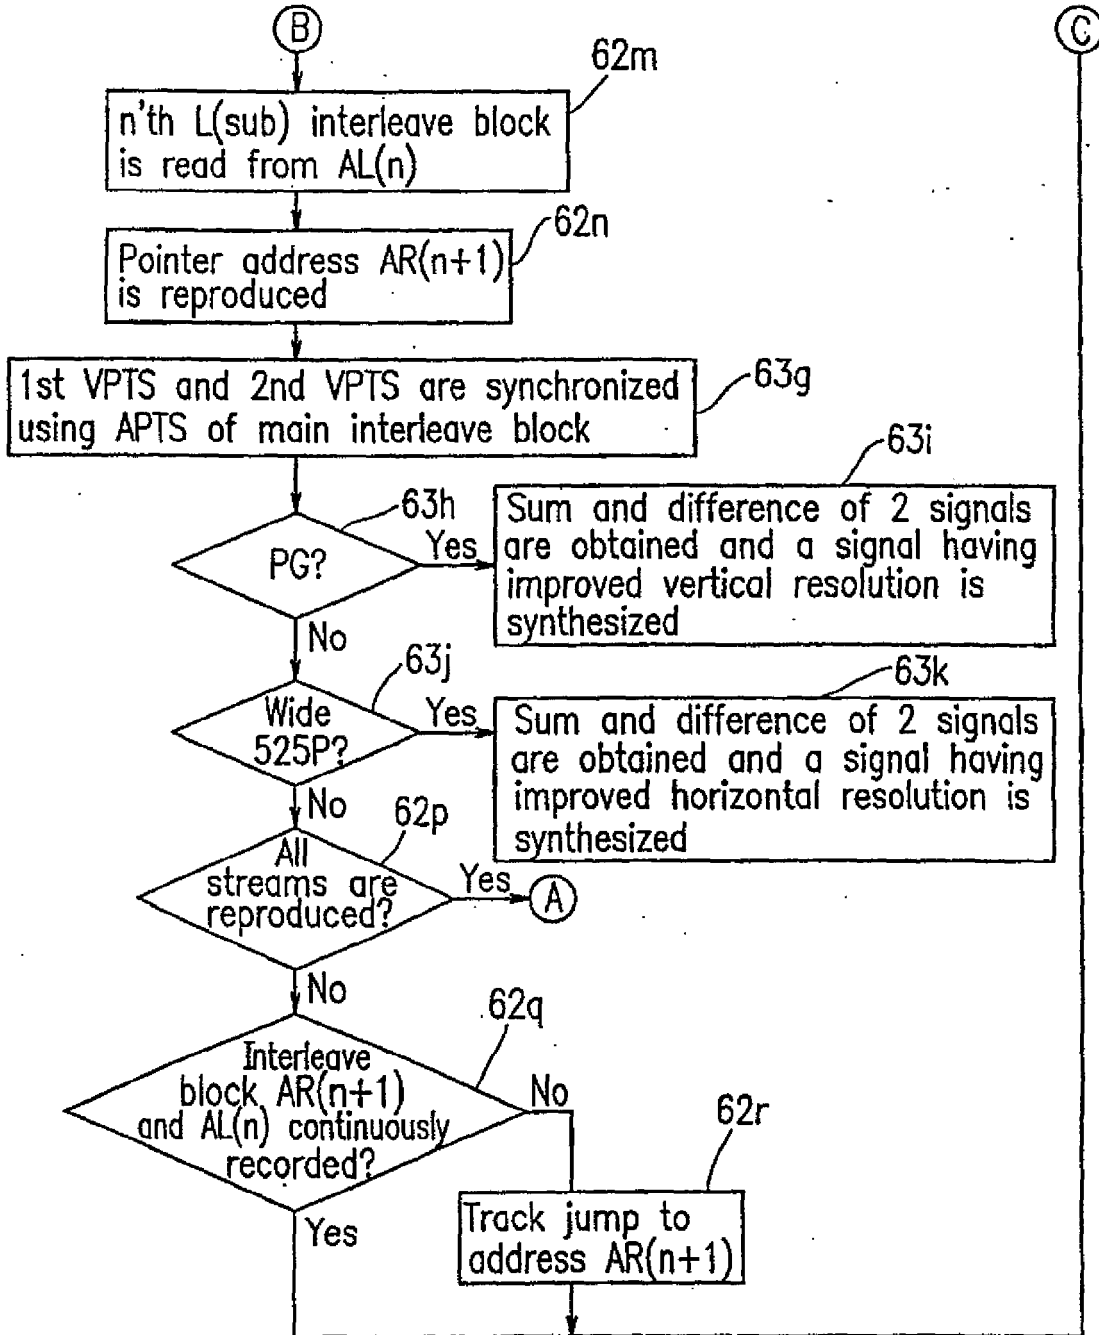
B

C

62m

n'th L(sub) interleave block is read from AL(n)

62n

Pointer address AR(n+1) is reproduced

1st VPTS and 2nd VPTS are synchronized using APTS of main interleave block

63g

63i

63h

PG?

Yes

Sum and difference of 2 signals are obtained and a signal having improved vertical resolution is synthesized

No

63j

63k

Wide 525P?

Yes

Sum and difference of 2 signals are obtained and a signal having improved horizontal resolution is synthesized

No

62p

All streams are reproduced?

Yes

A

No

62q

Interleave block AR(n+1) and AL(n) continuously recorded?

No

62r

Yes

Track jump to address AR(n+1)